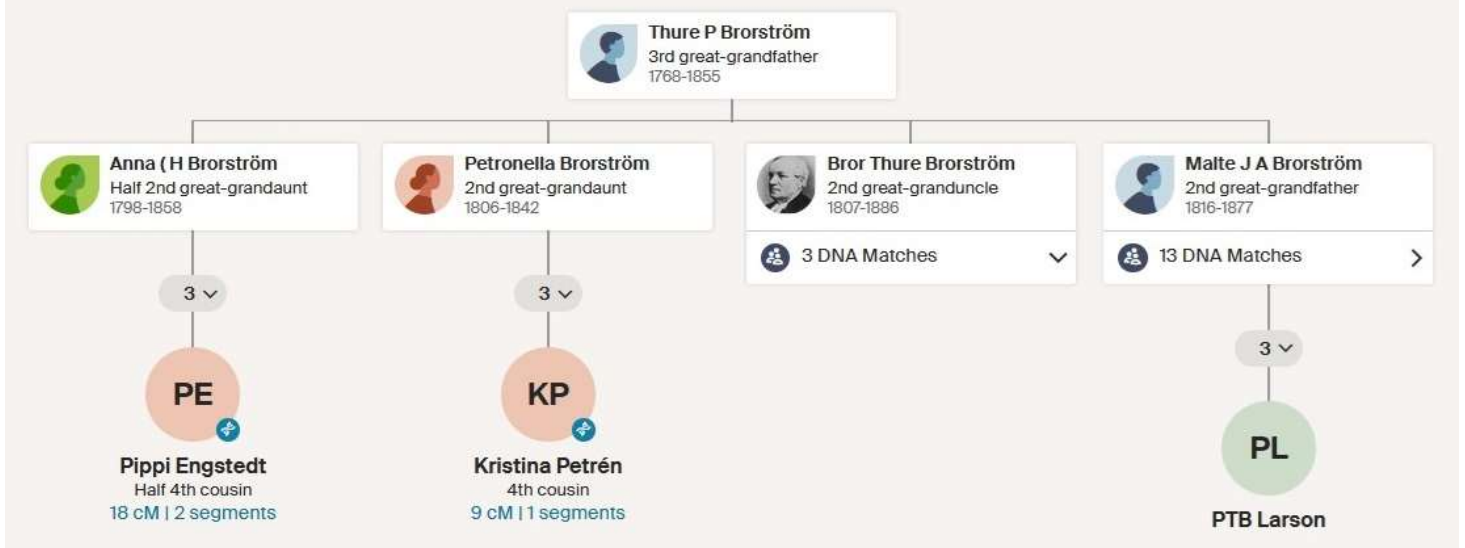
Thure P Brorström
3rd great-grandfather
1768-1855

Anna ( H Brorström
Half 2nd great-grandaunt
1798-1858

3

PE

Pippi Engstedt
Half 4th cousin
18 cM | 2 segments

Petronella Brorström
2nd great-grandaunt
1806-1842

3

KP

Kristina Petrén
4th cousin
9 cM | 1 segments

Bror Thure Brorström
2nd great-granduncle
1807-1886

3 DNA Matches

Malte J A Brorström
2nd great-grandfather
1816-1877

13 DNA Matches

3

PL

PTB Larson